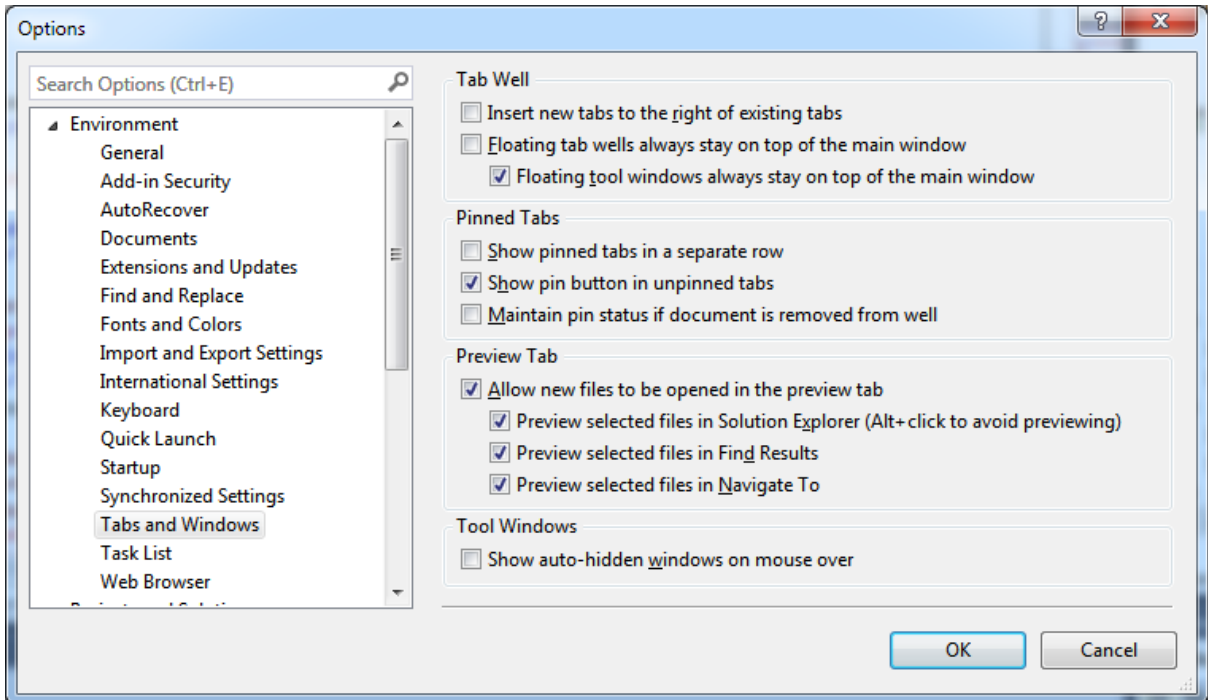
Options

?

X

Search Options (Ctrl+E)

Environment
General
Add-in Security
AutoRecover
Documents
Extensions and Updates
Find and Replace
Fonts and Colors
Import and Export Settings
International Settings
Keyboard
Quick Launch
Startup
Synchronized Settings
Tabs and Windows
Task List
Web Browser
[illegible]

Tab Well
Insert new tabs to the right of existing tabs
Floating tab wells always stay on top of the main window
Floating tool windows always stay on top of the main window

Pinned Tabs
Show pinned tabs in a separate row
Show pin button in unpinned tabs
Maintain pin status if document is removed from well

Preview Tab
Allow new files to be opened in the preview tab
Preview selected files in Solution Explorer (Alt+click to avoid previewing)
Preview selected files in Find Results
Preview selected files in Navigate To

Tool Windows
Show auto-hidden windows on mouse over

OK
Cancel